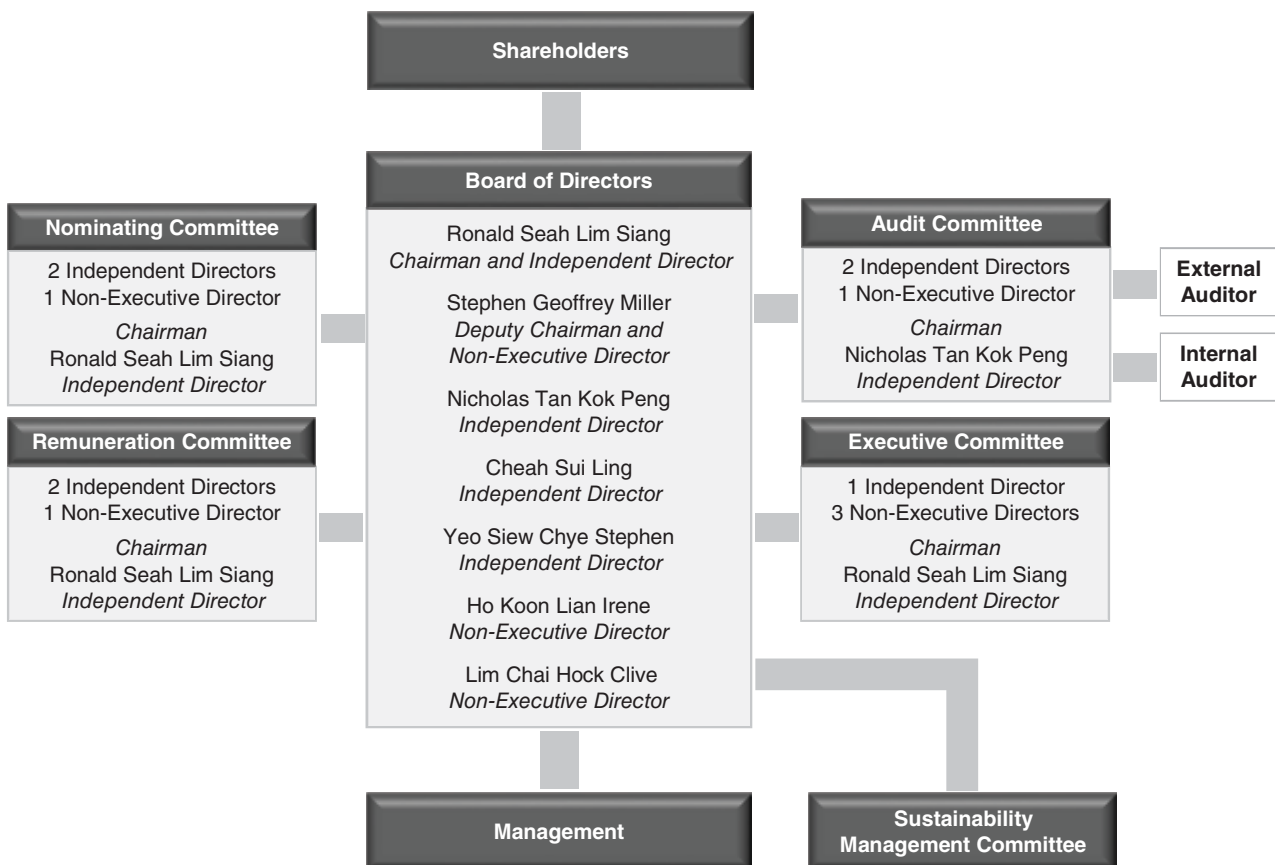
Shareholders

Board of Directors

Ronald Seah Lim Siang
*Chairman and Independent Director*

Stephen Geoffrey Miller
*Deputy Chairman and Non-Executive Director*

Nicholas Tan Kok Peng
*Independent Director*

Cheah Sui Ling
*Independent Director*

Yeo Siew Chye Stephen
*Independent Director*

Ho Koon Lian Irene
*Non-Executive Director*

Lim Chai Hock Clive
*Non-Executive Director*

Nominating Committee

2 Independent Directors
1 Non-Executive Director
*Chairman*
Ronald Seah Lim Siang
*Independent Director*

Remuneration Committee

2 Independent Directors
1 Non-Executive Director
*Chairman*
Ronald Seah Lim Siang
*Independent Director*

Audit Committee

2 Independent Directors
1 Non-Executive Director
*Chairman*
Nicholas Tan Kok Peng
*Independent Director*

External Auditor

Internal Auditor

Executive Committee

1 Independent Director
3 Non-Executive Directors
*Chairman*
Ronald Seah Lim Siang
*Independent Director*

Management

Sustainability Management Committee